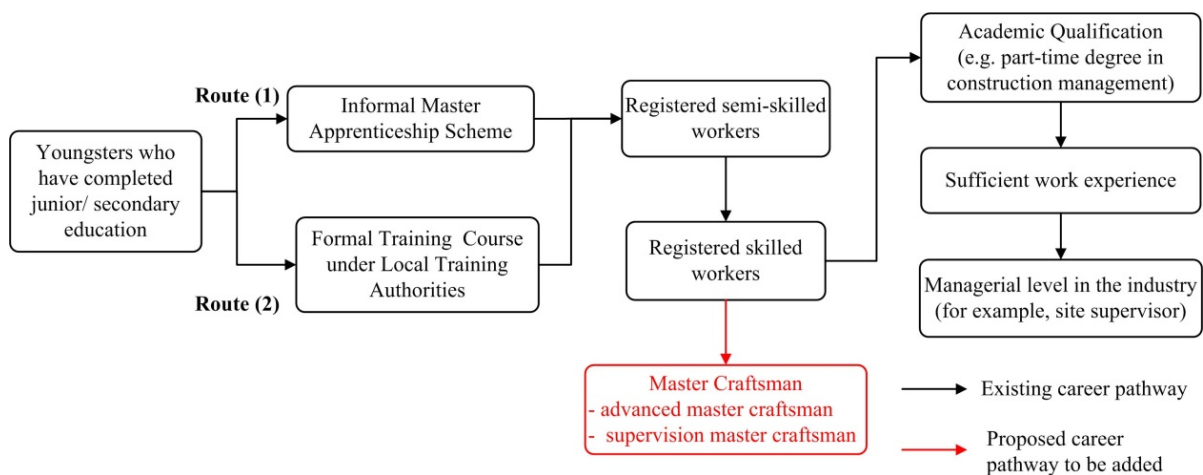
Youngsters who have completed junior/ secondary education

Route (1)

Informal Master Apprenticeship Scheme

Formal Training Course under Local Training Authorities

Route (2)

Registered semi-skilled workers

Registered skilled workers

Master Craftsman
- advanced master craftsman
- supervision master craftsman

Academic Qualification (e.g. part-time degree in construction management)

Sufficient work experience

Managerial level in the industry (for example, site supervisor)

Existing career pathway

Proposed career pathway to be added